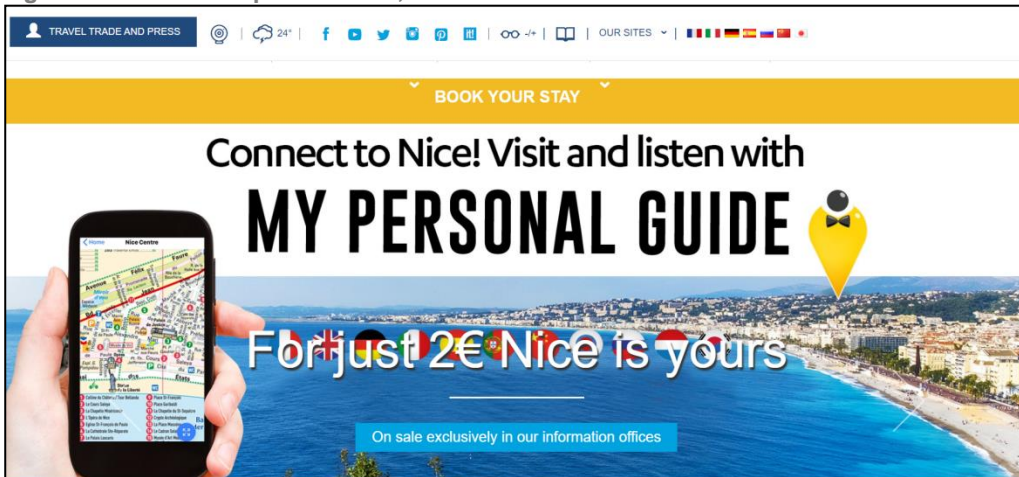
TRAVEL TRADE AND PRESS | 24° | -/+ | OUR SITES

BOOK YOUR STAY

Connect to Nice! Visit and listen with

MY PERSONAL GUIDE

Nice Centre

For just 2€ Nice is yours

On sale exclusively in our information offices